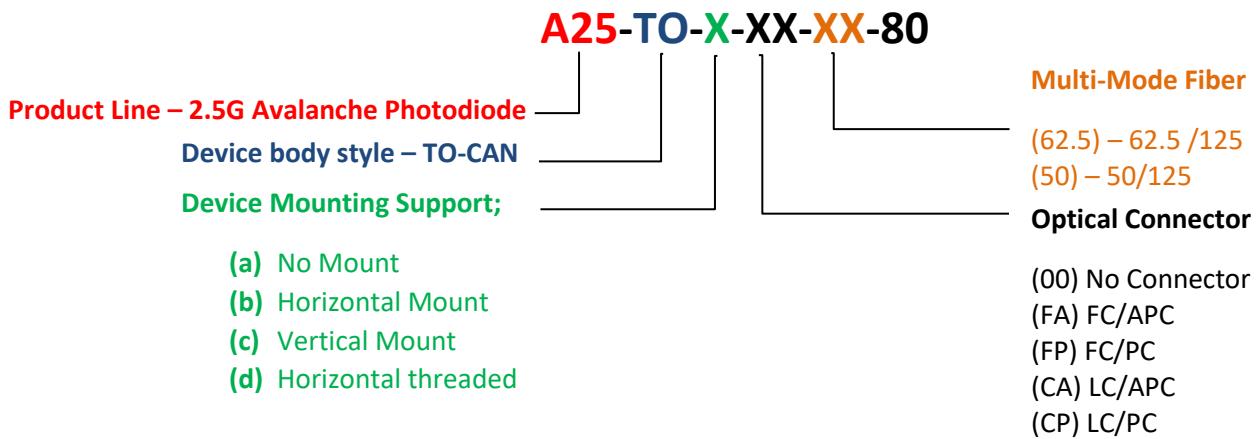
A25-TO-X-XX-XX-80

Product Line – 2.5G Avalanche Photodiode

Device body style – TO-CAN

Device Mounting Support;

(a) No Mount
(b) Horizontal Mount
(c) Vertical Mount
(d) Horizontal threaded

Multi-Mode Fiber

(62.5) – 62.5 /125
(50) – 50/125

Optical Connector

(00) No Connector
(FA) FC/APC
(FP) FC/PC
(CA) LC/APC
(CP) LC/PC